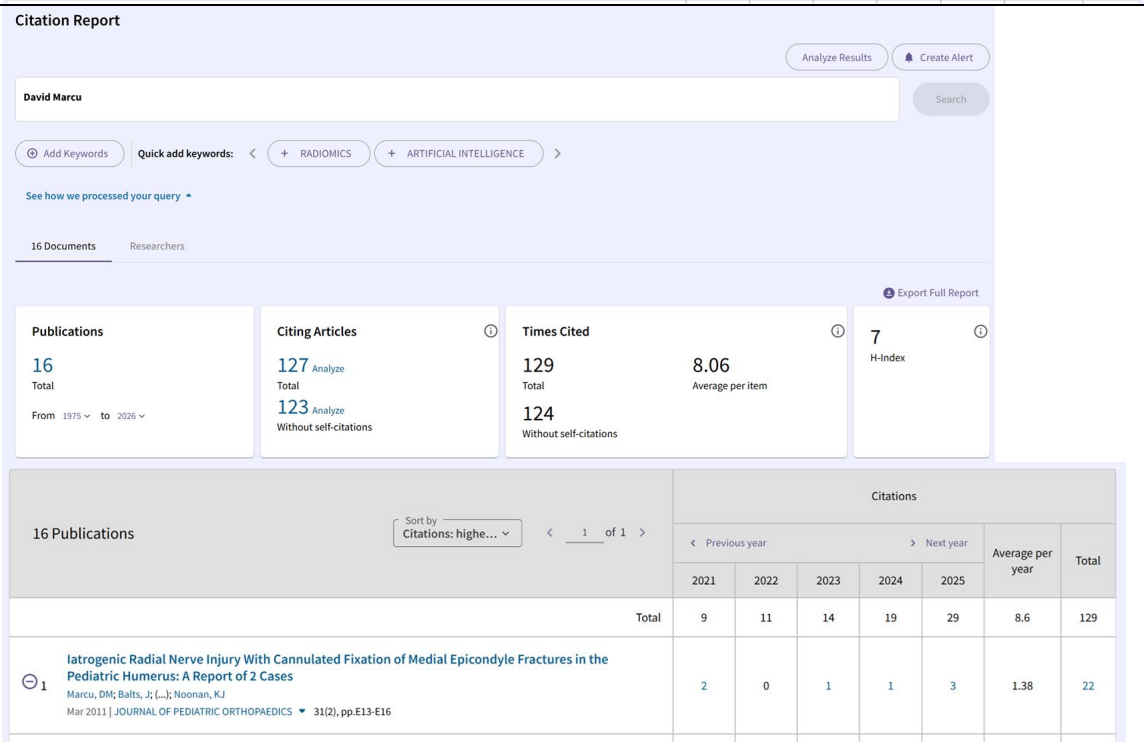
Citation Report

Analyze Results

Create Alert

David Marcu

Search

Add Keywords

Quick add keywords:

+ RADIOMICS

+ ARTIFICIAL INTELLIGENCE

See how we processed your query

16 Documents

Researchers

Export Full Report

Publications

16
Total

From 1975 to 2026

Citing Articles

127 Analyze
Total

123 Analyze
Without self-citations

Times Cited

129
Total

8.06
Average per item

124
Without self-citations

7
H-Index

16 Publications

Sort by
Citations: highe...

1 of 1

| | Citations | | | | | | |
|---|---|---|---|---|---|---|---|
| | Previous year | | | | Next year | Average per year | Total |
| | 2021 | 2022 | 2023 | 2024 | 2025 | | |
| Total | 9 | 11 | 14 | 19 | 29 | 8.6 | 129 |
| 1 Iatrogenic Radial Nerve Injury With Cannulated Fixation of Medial Epicondyle Fractures in the Pediatric Humerus: A Report of 2 Cases<br>Marcu, DM; Balts, J; (...); Noonan, KJ<br>Mar 2011 \| JOURNAL OF PEDIATRIC ORTHOPAEDICS 31(2), pp.E13-E16 | 2 | 0 | 1 | 1 | 3 | 1.38 | 22 |